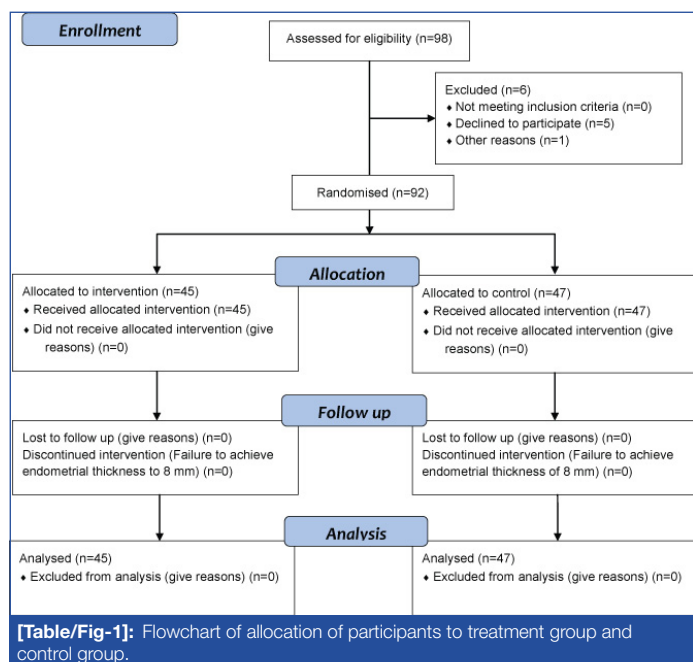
Enrollment

Assessed for eligibility (n=98)

Excluded (n=6)
♦ Not meeting inclusion criteria (n=0)
♦ Declined to participate (n=5)
♦ Other reasons (n=1)

Randomised (n=92)

Allocation

Allocated to intervention (n=45)
♦ Received allocated intervention (n=45)
♦ Did not receive allocated intervention (give reasons) (n=0)

Allocated to control (n=47)
♦ Received allocated intervention (n=47)
♦ Did not receive allocated intervention (give reasons) (n=0)

Follow up

Lost to follow up (give reasons) (n=0)
Discontinued intervention (Failure to achieve endometrial thickness to 8 mm) (n=0)

Lost to follow up (give reasons) (n=0)
Discontinued intervention (Failure to achieve endometrial thickness of 8 mm) (n=0)

Analysis

Analysed (n=45)
♦ Excluded from analysis (give reasons) (n=0)

Analysed (n=47)
♦ Excluded from analysis (give reasons) (n=0)

[Table/Fig-1]: Flowchart of allocation of participants to treatment group and control group.